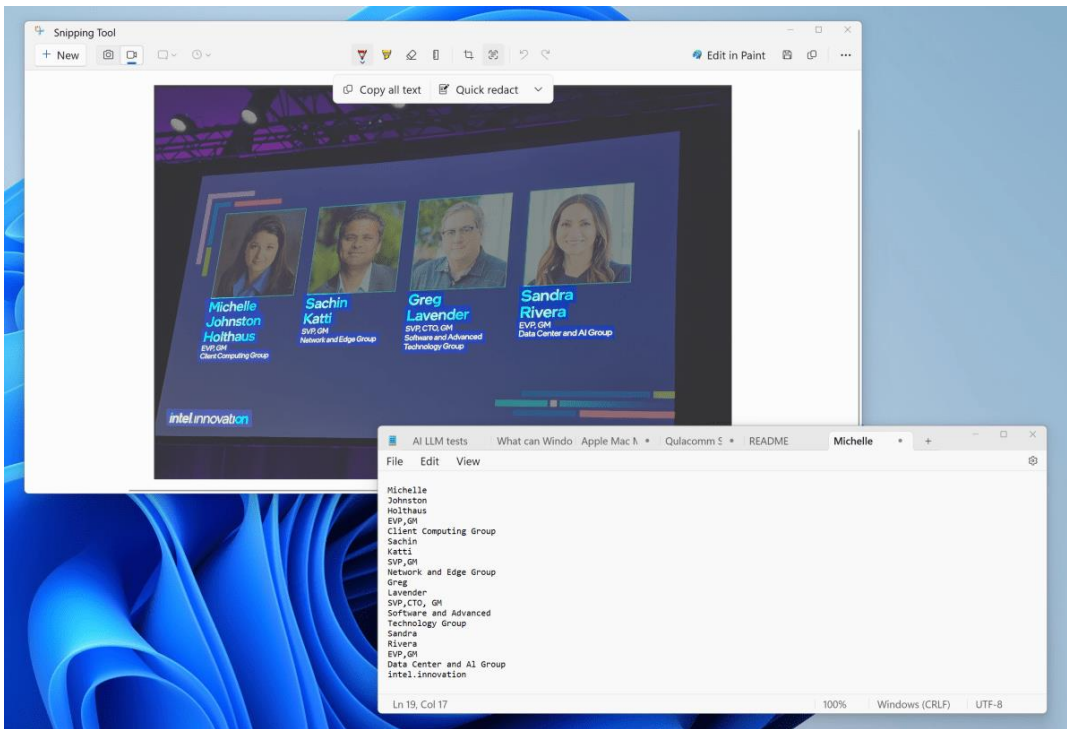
Snipping Tool

+ New

Edit in Paint

Copy all text

Quick redact

Michelle Johnston Holthaus
EVP, GM
Client Computing Group

Sachin Katti
SVP, GM
Network and Edge Group

Greg Lavender
SVP, CTO, GM
Software and Advanced Technology Group

Sandra Rivera
EVP, GM
Data Center and AI Group

intel.innovation

AI LLM tests | What can Windo | Apple Mac N | Qulacomm S | README | Michelle | +

File Edit View

Michelle
Johnston
Holthaus
EVP,GM
Client Computing Group
Sachin
Katti
SVP,GM
Network and Edge Group
Greg
Lavender
SVP,CTO, GM
Software and Advanced
Technology Group
Sandra
Rivera
EVP,GM
Data Center and Al Group
intel.innovation

Ln 19, Col 17 | 100% | Windows (CRLF) | UTF-8